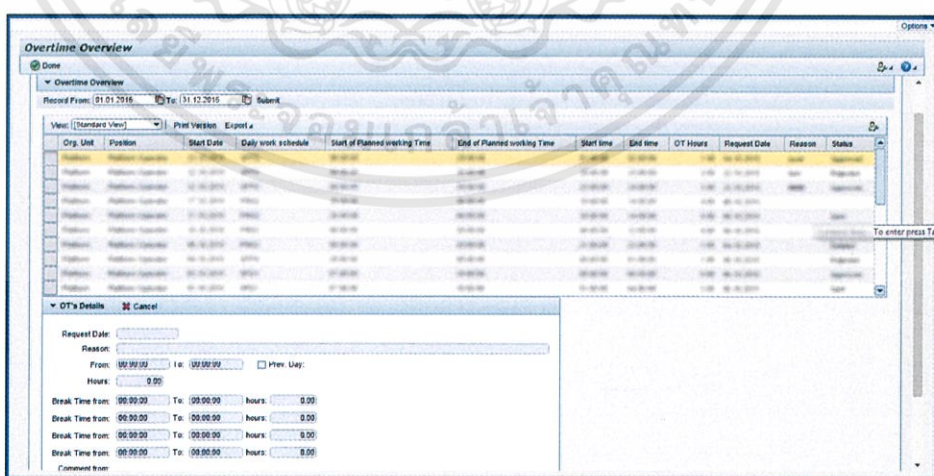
Options

Overtime Overview

Done

▼ Overtime Overview

Record From: 01.01.2016 To: 31.12.2016 Submit

View: [Standard View] Print Version Export

| Org. Unit | Position | Start Date | Daily work schedule | Start of Planned working Time | End of Planned working Time | Start time | End time | OT Hours | Request Date | Reason | Status |
|---|---|---|---|---|---|---|---|---|---|---|---|
| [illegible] | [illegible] | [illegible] | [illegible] | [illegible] | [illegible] | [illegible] | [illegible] | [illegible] | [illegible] | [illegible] | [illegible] |

To enter press Ta

▼ OT's Details Cancel

Request Date:

Reason:

From: 00:00:00 To: 00:00:00 Prev. Day:

Hours: 0.00

Break Time from: 00:00:00 To: 00:00:00 hours: 0.00

Break Time from: 00:00:00 To: 00:00:00 hours: 0.00

Break Time from: 00:00:00 To: 00:00:00 hours: 0.00

Break Time from: 00:00:00 To: 00:00:00 hours: 0.00

Comment from: